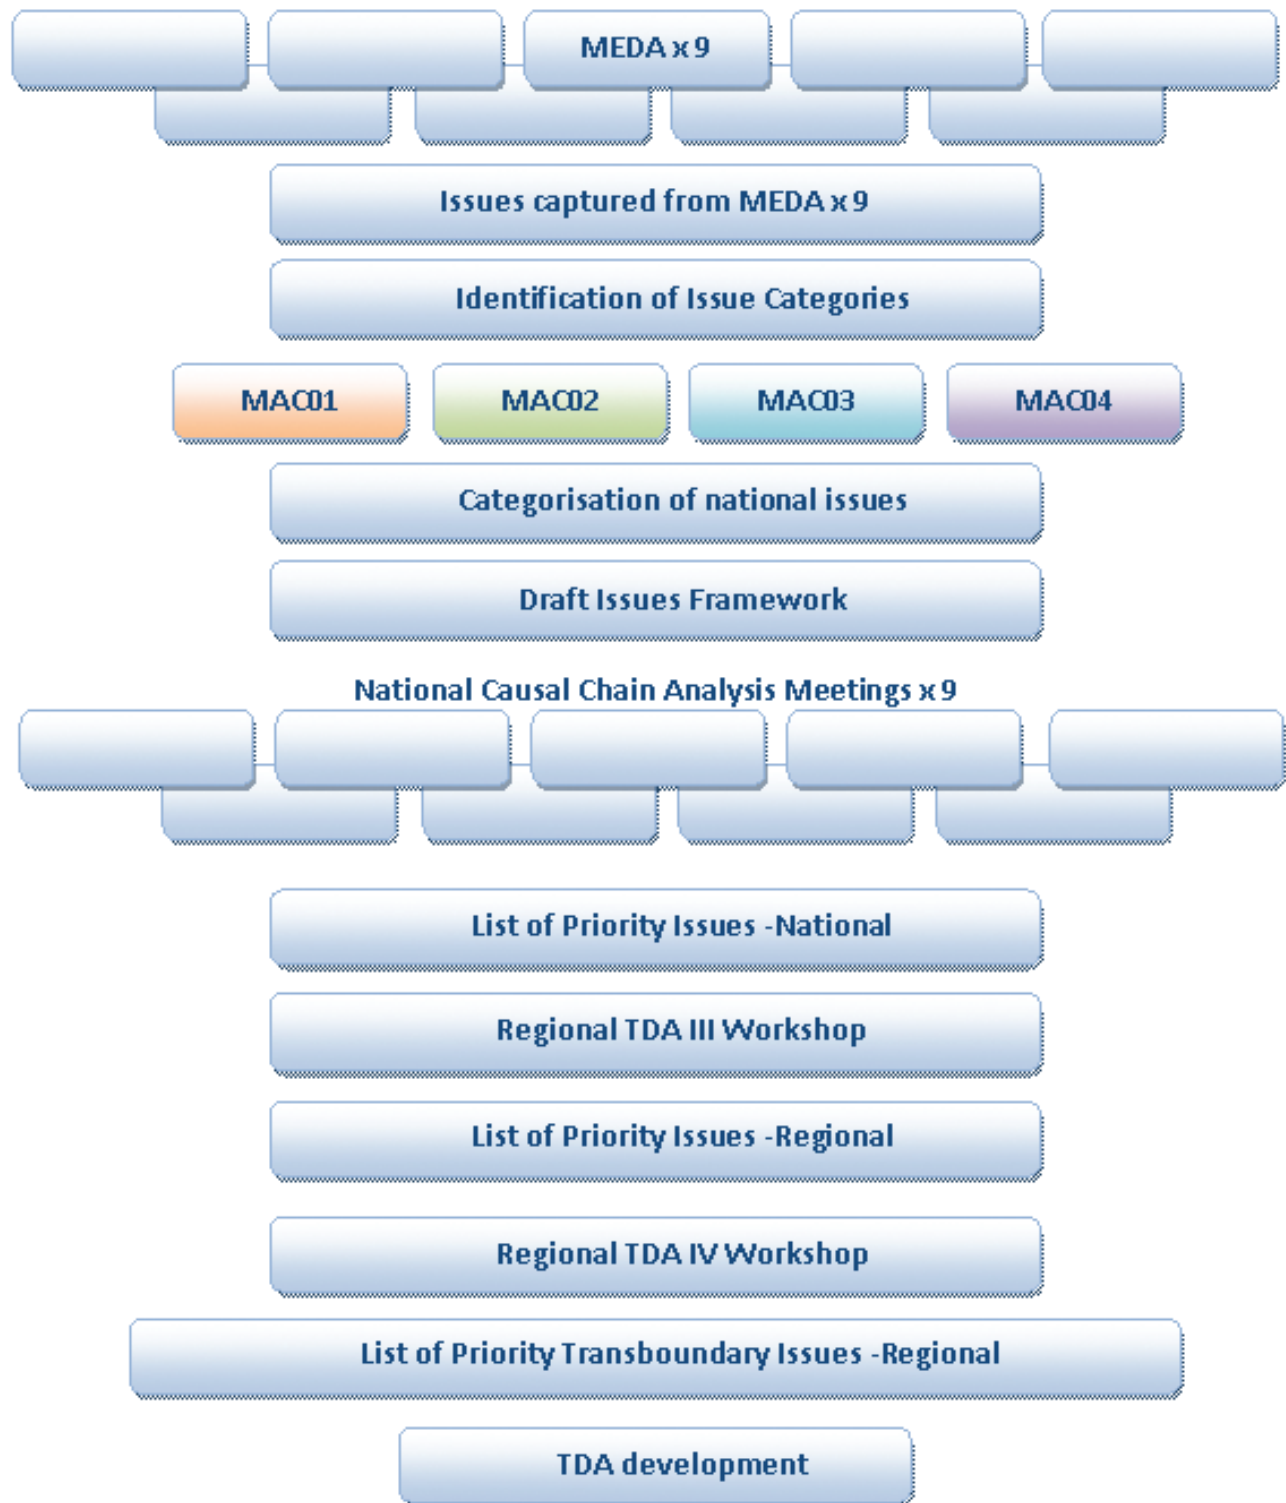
MEDA x 9

Issues captured from MEDA x 9

Identification of Issue Categories

MAC01

MAC02

MAC03

MAC04

Categorisation of national issues

Draft Issues Framework

National Causal Chain Analysis Meetings x 9

List of Priority Issues -National

Regional TDA III Workshop

List of Priority Issues -Regional

Regional TDA IV Workshop

List of Priority Transboundary Issues -Regional

TDA development